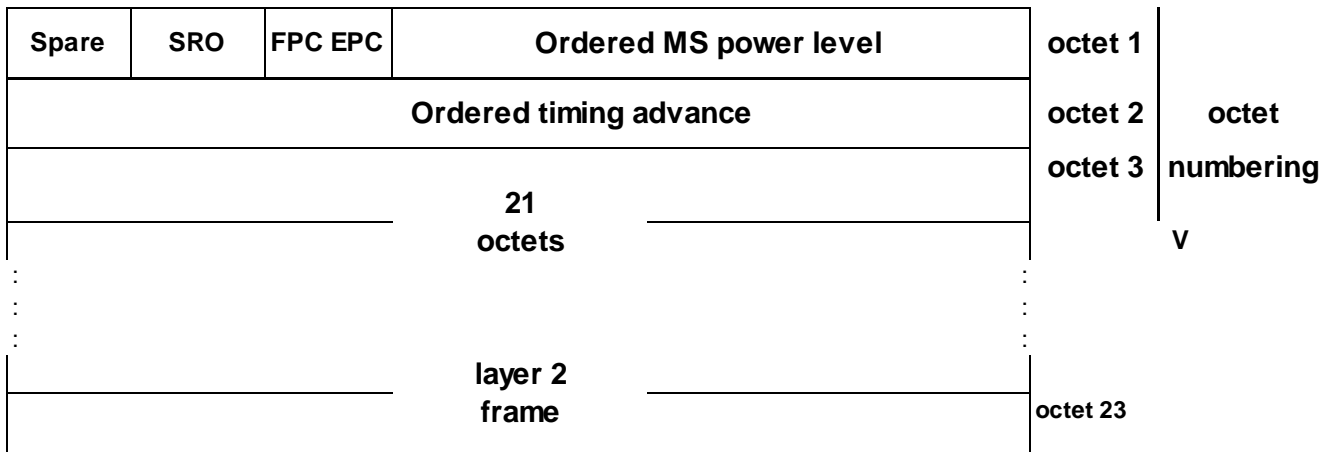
| Spare | SRO | FPC EPC | Ordered MS power level | octet 1 |
|---|---|---|---|---|
| Ordered timing advance | | | | octet 2 |

octet 3

octet numbering

V

21 octets

:
:
:

:
:
:

layer 2 frame

octet 23